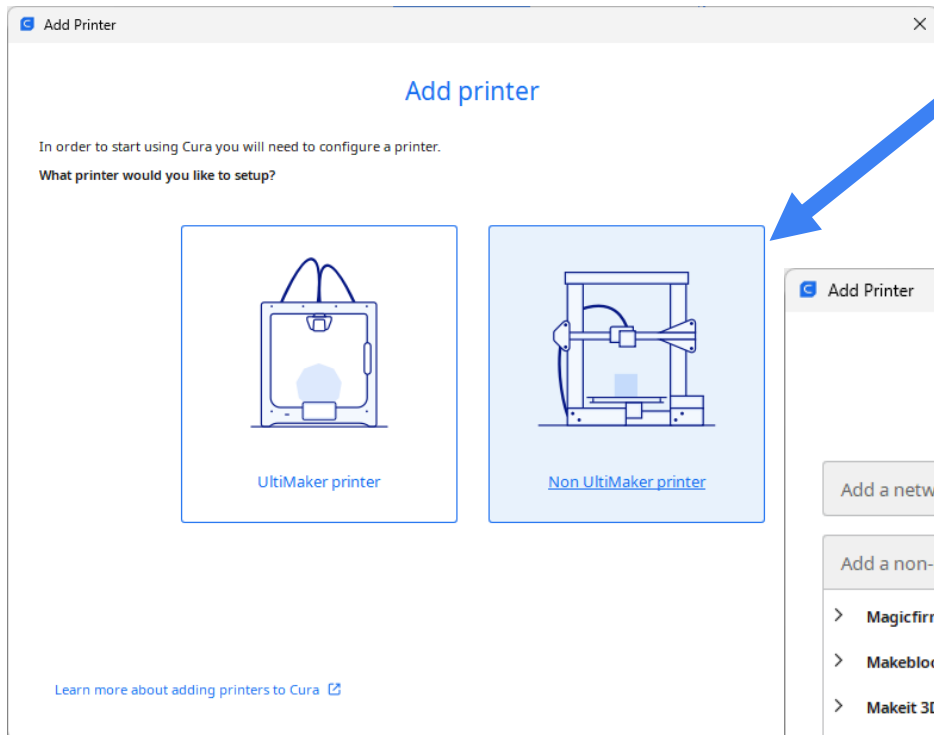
Add Printer

Add printer

In order to start using Cura you will need to configure a printer.

What printer would you like to setup?

UltiMaker printer

Non UltiMaker printer

Learn more about adding printers to Cura

Add Printer

Add a netw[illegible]

Add a non-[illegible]

Magicfir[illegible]

Makebloc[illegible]

Makeit 3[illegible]